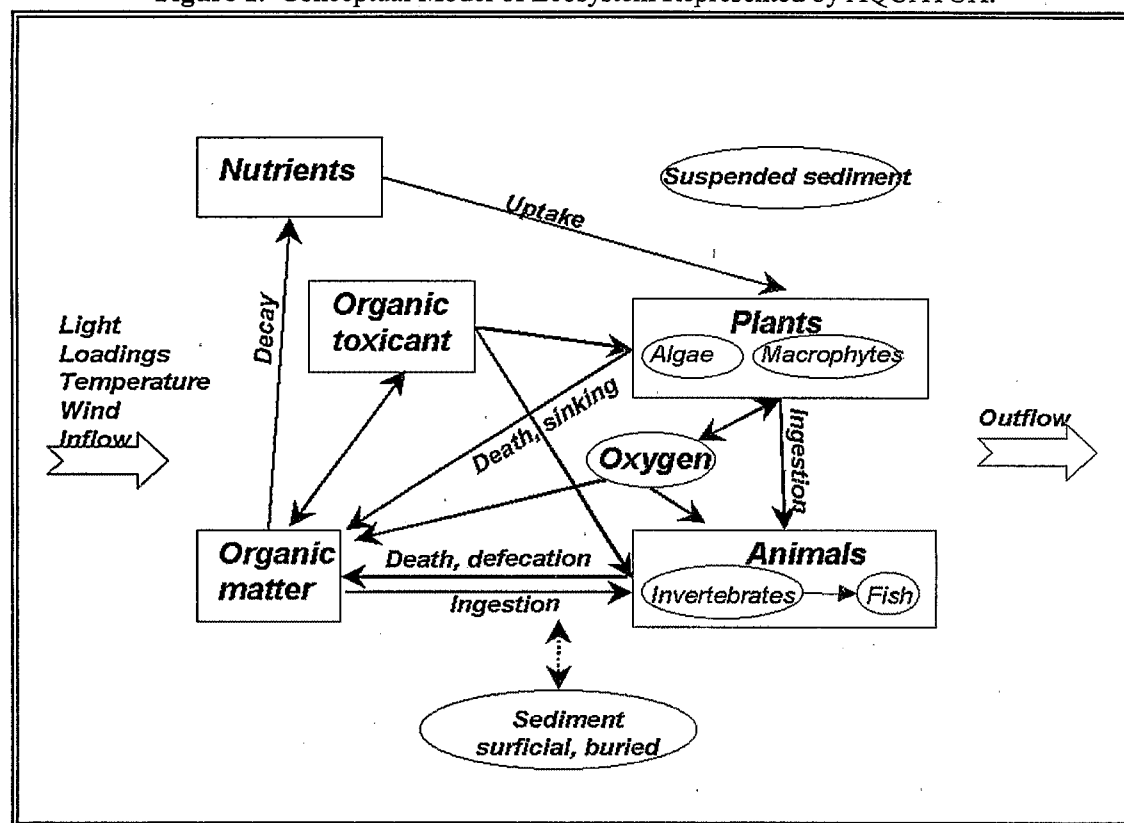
Figure 2. Conceptual Model of Ecosystem Represented by AQUATOX.

Nutrients

Suspended sediment

Uptake

Decay

Organic toxicant

Plants

Algae

Macrophytes

Light
Loadings
Temperature
Wind
Inflow

Death, sinking

Ingestion

Oxygen

Outflow

Organic matter

Death, defecation

Animals

Ingestion

Invertebrates

Fish

Sediment
surficial, buried